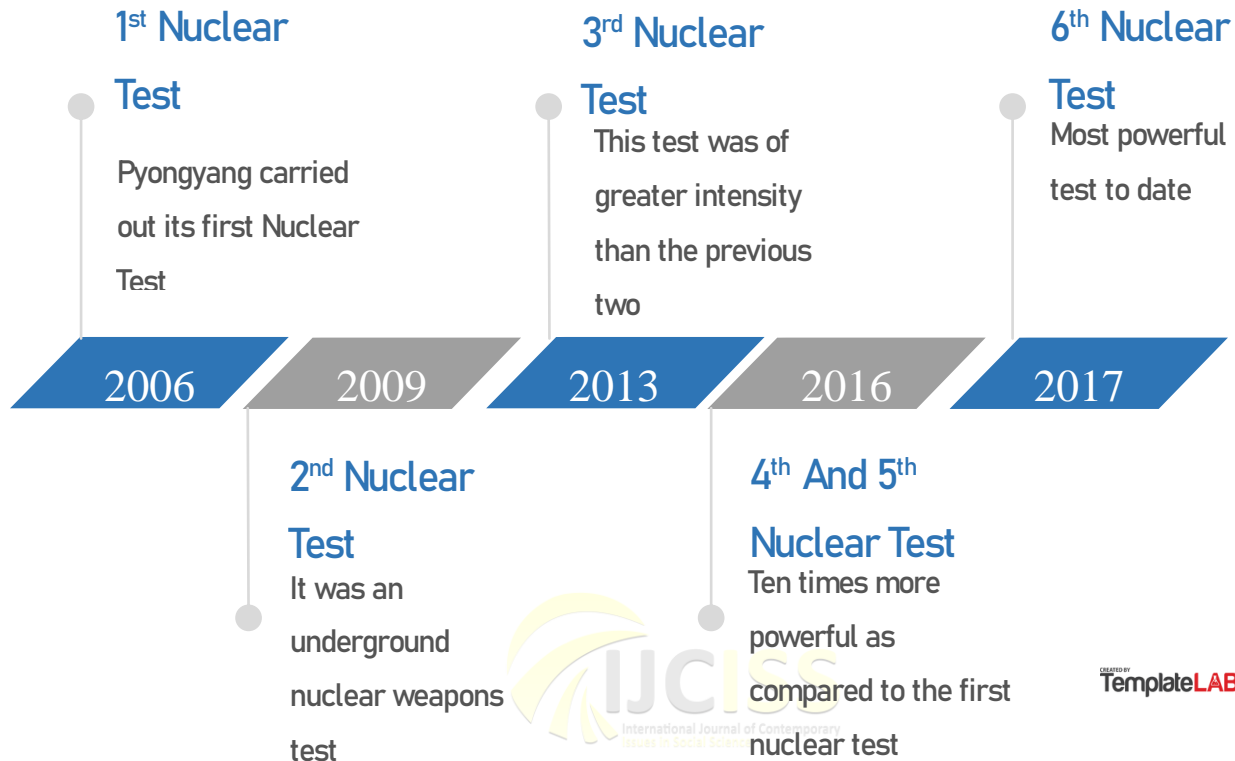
1$^{st}$ Nuclear Test

Pyongyang carried out its first Nuclear Test

3$^{rd}$ Nuclear Test

This test was of greater intensity than the previous two

6$^{th}$ Nuclear Test

Most powerful test to date

2006

2009

2013

2016

2017

2$^{nd}$ Nuclear Test

It was an underground nuclear weapons test

4$^{th}$ And 5$^{th}$ Nuclear Test

Ten times more powerful as compared to the first nuclear test

IJCISS

International Journal of Contemporary Issues in Social Sciences

CREATED BY TemplateLAB